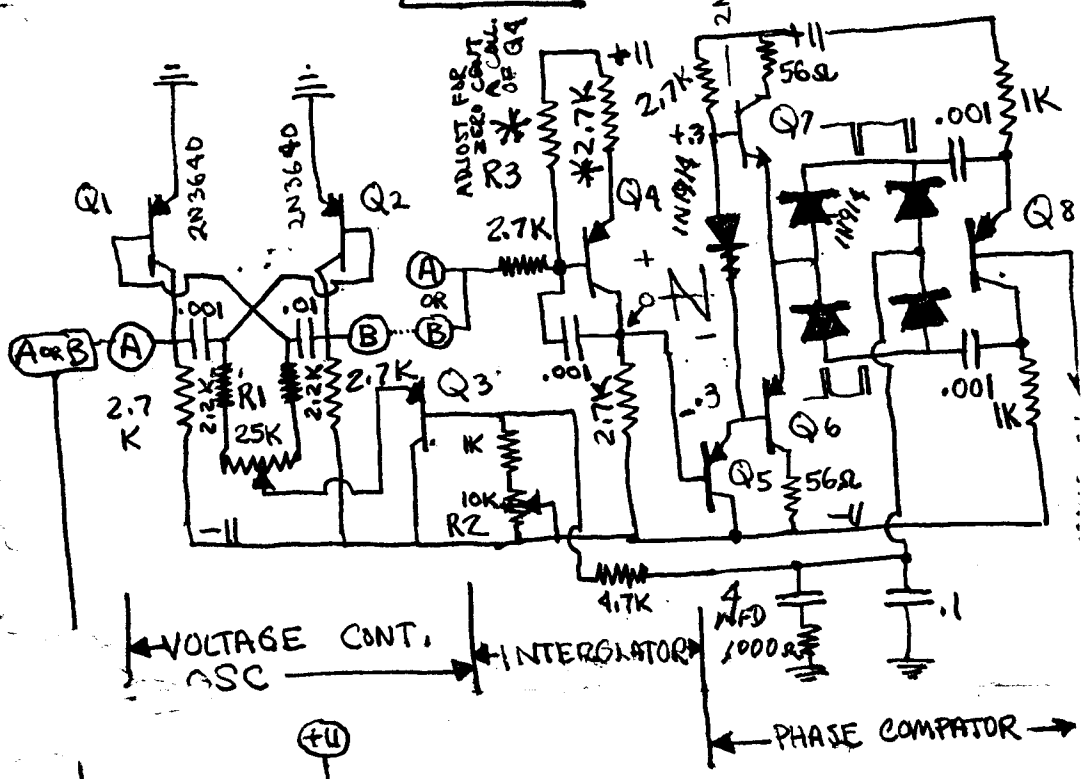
2N3640
2N3640
Q1
Q2
ADJUST FOR ZERO CONT. CAL. OF Q4
R3
+11
2.7K
2.7K
Q4
2.7K
A
OR
B
B
.001
.01
A or B
A
2.7 K
2.2K
R1
2.2K
25K
2.7K
Q3
1K
10K
R2
.001
2.7K
+
-
1N914
2.7K
+3
56Ω
Q7
.001
1K
1N914
Q8
-.3
Q6
.001
1K
Q5
56Ω
-V
4.7K
4 MFD
1000Ω
.1
VOLTAGE CONT. OSC
INTERGRATOR
PHASE COMPATOR
+11